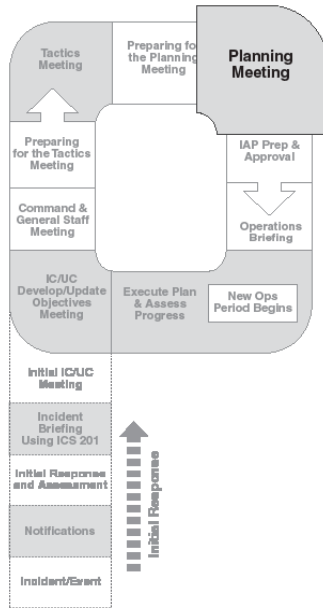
Tactics Meeting

Preparing for the Planning Meeting

Planning Meeting

Preparing for the Tactics Meeting

IAP Prep & Approval

Command & General Staff Meeting

Operations Briefing

IC/UC Develop/Update Objectives Meeting

Execute Plan & Assess Progress

New Ops Period Begins

Initial IC/UC Meeting

Incident Briefing Using ICS 201

Initial Response and Assessment

Notifications

Incident/Event

Initial Response